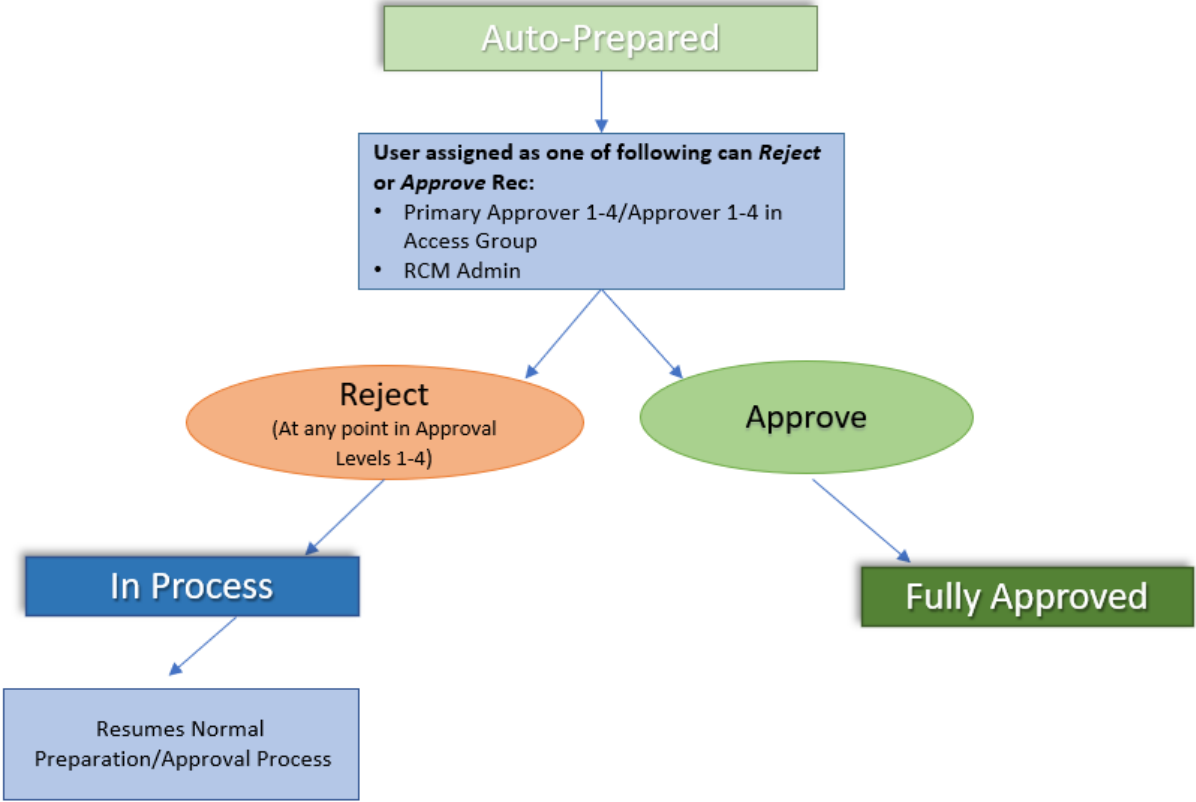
Auto-Prepared

**User assigned as one of following can *Reject* or *Approve* Rec:**
- Primary Approver 1-4/Approver 1-4 in Access Group
- RCM Admin

Reject
(At any point in Approval Levels 1-4)

Approve

In Process

Fully Approved

Resumes Normal Preparation/Approval Process